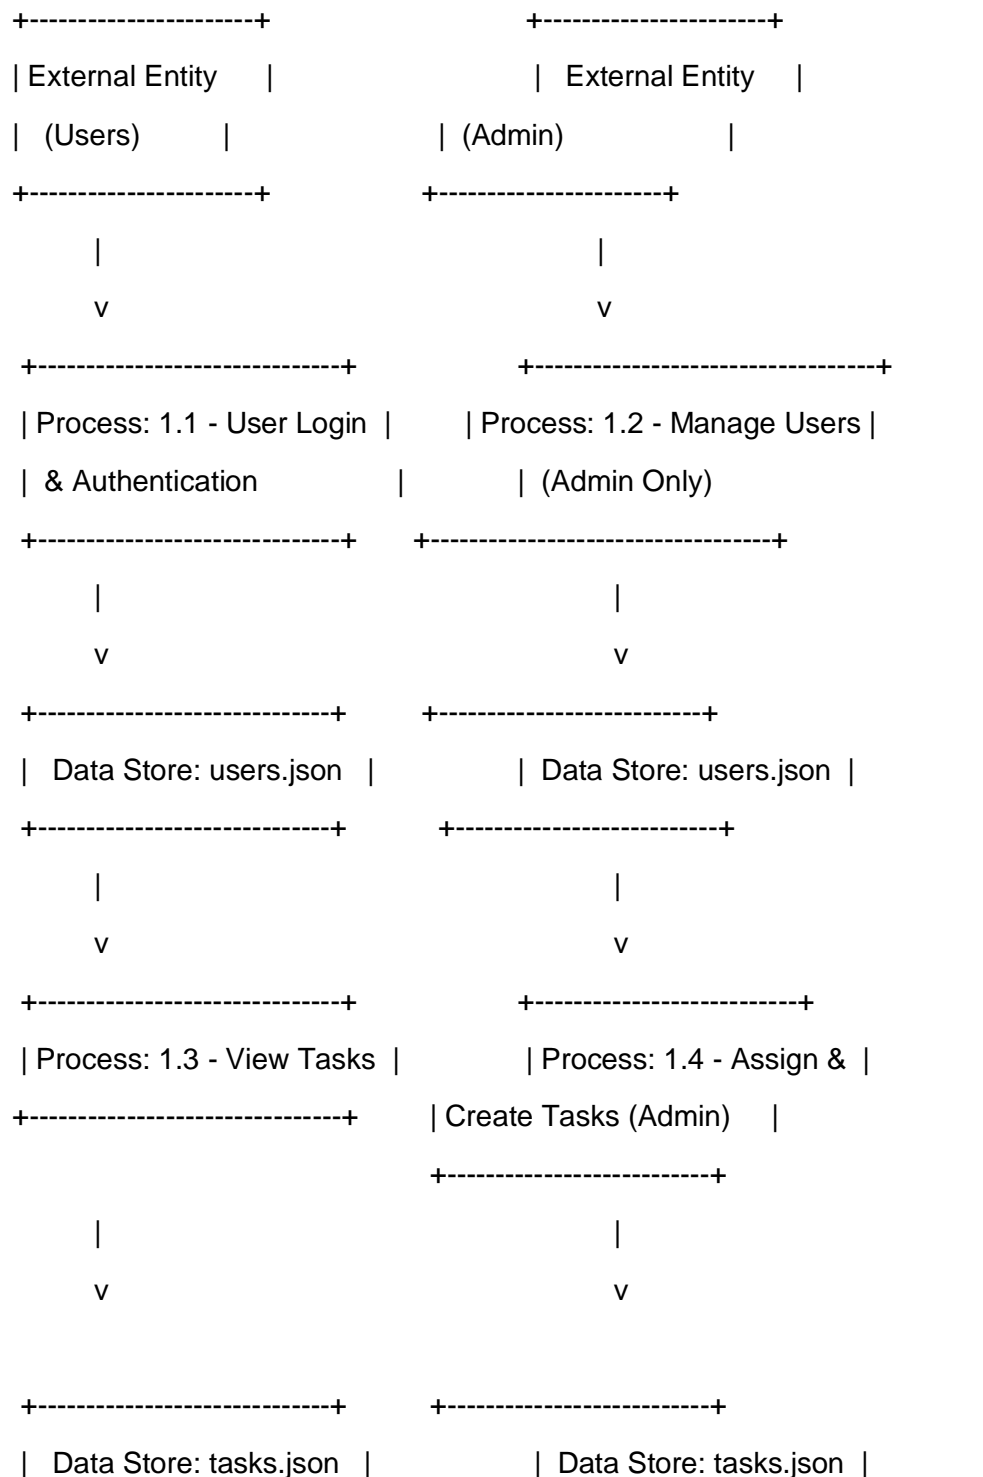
+----------------------+                    +----------------------+
| External Entity      |                    |  External Entity     |
|  (Users)             |                    | (Admin)              |
+----------------------+                    +----------------------+
       |                                           |
       v                                           v
+------------------------------+            +---------------------------------+
| Process: 1.1 - User Login  |              | Process: 1.2 - Manage Users |
|  & Authentication            |            | (Admin Only)
+------------------------------+            +---------------------------------+
       |                                           |
       v                                           v
+----------------------------+              +-------------------------+
|  Data Store: users.json  |                | Data Store: users.json  |
+----------------------------+              +-------------------------+
       |                                           |
       v                                           v
+------------------------------+            +-------------------------+
| Process: 1.3 - View Tasks  |              | Process: 1.4 - Assign &  |
+-------------------------------+           | Create Tasks (Admin)     |
                                            +-------------------------+
       |                                           |
       v                                           v

+----------------------------+              +-------------------------+
|  Data Store: tasks.json  |                | Data Store: tasks.json |